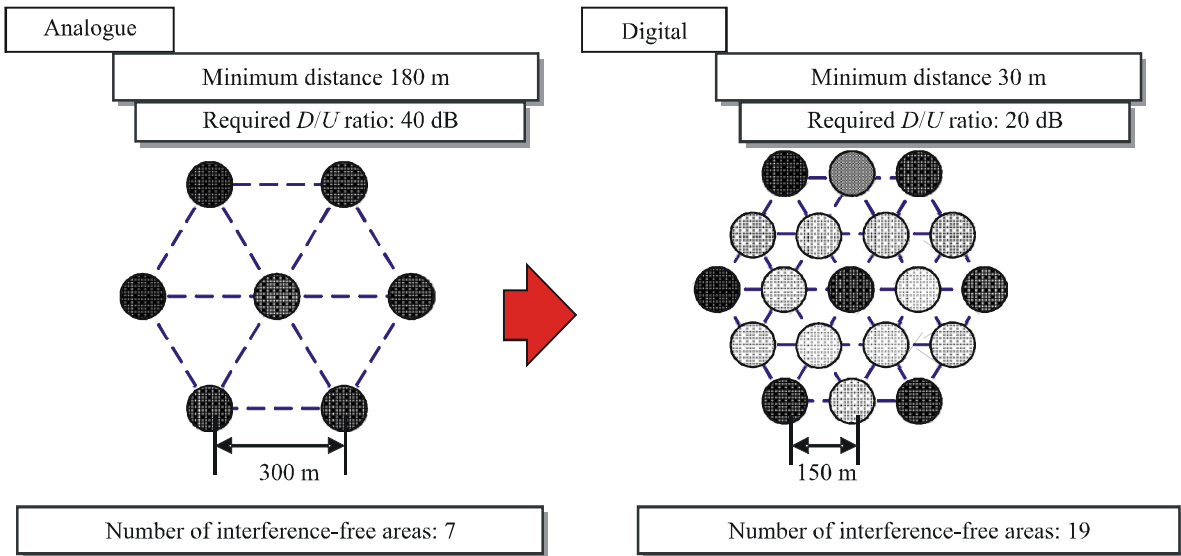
Analogue

Minimum distance 180 m

Required $D/U$ ratio: 40 dB

300 m

Number of interference-free areas: 7

Digital

Minimum distance 30 m

Required $D/U$ ratio: 20 dB

150 m

Number of interference-free areas: 19